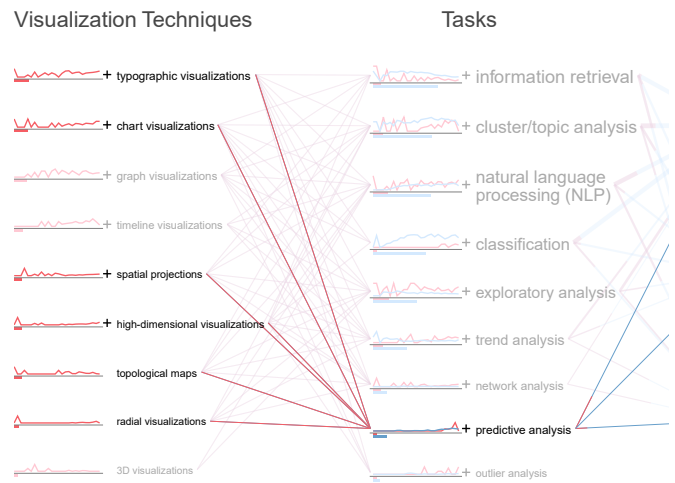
Visualization Techniques

+ typographic visualizations

+ chart visualizations

+ graph visualizations

+ timeline visualizations

+ spatial projections

+ high-dimensional visualizations

topological maps

radial visualizations

3D visualizations

Tasks

+ information retrieval

+ cluster/topic analysis

+ natural language processing (NLP)

+ classification

+ exploratory analysis

+ trend analysis

+ network analysis

+ predictive analysis

+ outlier analysis